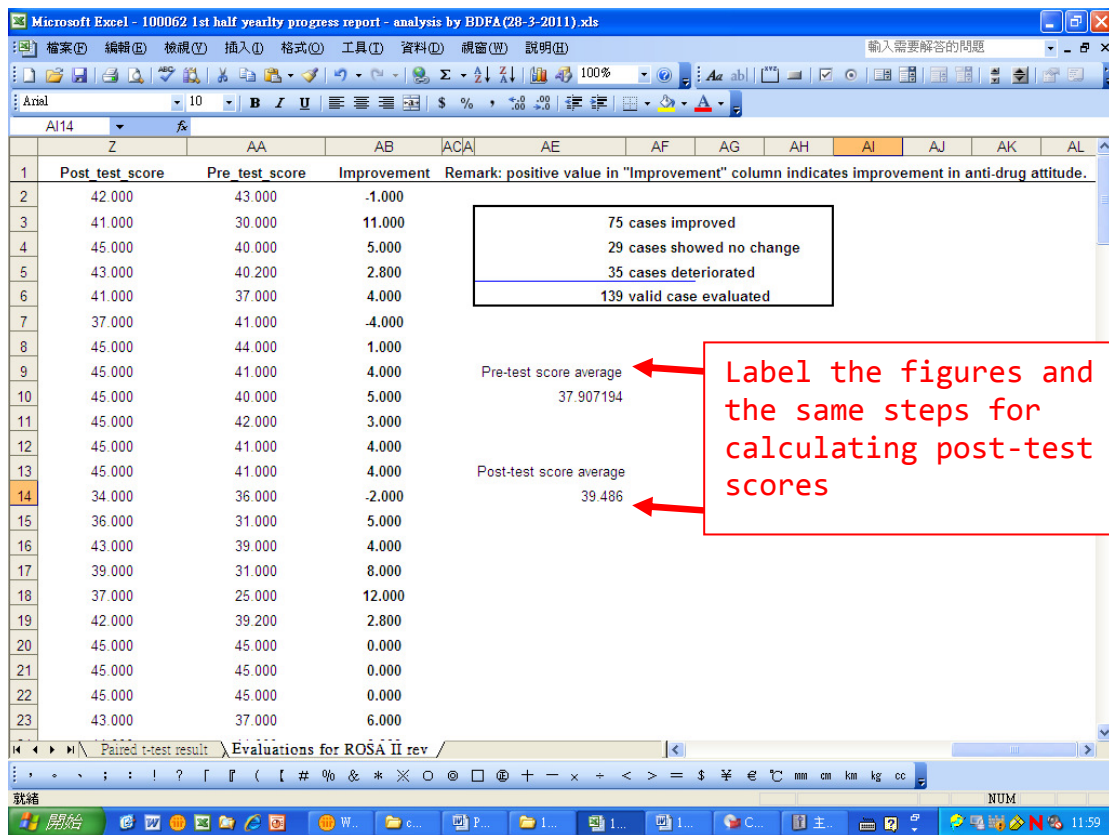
Microsoft Excel - 100062 1st half yearlty progress report - analysis by BDFA(28-3-2011).xls

檔案(F) 編輯(E) 檢視(V) 插入(I) 格式(O) 工具(T) 資料(D) 視窗(W) 說明(H)

輸入需要解答的問題

100%

Arial 10 B I U $ % ,

AI14 fx

| | Z | AA | AB | AC | AD | AE | AF | AG | AH | AI | AJ | AK | AL |
|---|---|---|---|---|---|---|---|---|---|---|---|---|---|
| 1 | Post_test_score | Pre_test_score | Improvement | Remark: positive value in "Improvement" column indicates improvement in anti-drug attitude. | | | | | | | | | |
| 2 | 42.000 | 43.000 | -1.000 | | | | | | | | | | |
| 3 | 41.000 | 30.000 | 11.000 | | | 75 cases improved | | | | | | | |
| 4 | 45.000 | 40.000 | 5.000 | | | 29 cases showed no change | | | | | | | |
| 5 | 43.000 | 40.200 | 2.800 | | | 35 cases deteriorated | | | | | | | |
| 6 | 41.000 | 37.000 | 4.000 | | | 139 valid case evaluated | | | | | | | |
| 7 | 37.000 | 41.000 | -4.000 | | | | | | | | | | |
| 8 | 45.000 | 44.000 | 1.000 | | | | | | | | | | |
| 9 | 45.000 | 41.000 | 4.000 | | | Pre-test score average | | | | | | | |
| 10 | 45.000 | 40.000 | 5.000 | | | 37.907194 | | | | | | | |
| 11 | 45.000 | 42.000 | 3.000 | | | | | | | | | | |
| 12 | 45.000 | 41.000 | 4.000 | | | | | | | | | | |
| 13 | 45.000 | 41.000 | 4.000 | | | Post-test score average | | | | | | | |
| 14 | 34.000 | 36.000 | -2.000 | | | 39.486 | | | | | | | |
| 15 | 36.000 | 31.000 | 5.000 | | | | | | | | | | |
| 16 | 43.000 | 39.000 | 4.000 | | | | | | | | | | |
| 17 | 39.000 | 31.000 | 8.000 | | | | | | | | | | |
| 18 | 37.000 | 25.000 | 12.000 | | | | | | | | | | |
| 19 | 42.000 | 39.200 | 2.800 | | | | | | | | | | |
| 20 | 45.000 | 45.000 | 0.000 | | | | | | | | | | |
| 21 | 45.000 | 45.000 | 0.000 | | | | | | | | | | |
| 22 | 45.000 | 45.000 | 0.000 | | | | | | | | | | |
| 23 | 43.000 | 37.000 | 6.000 | | | | | | | | | | |

Label the figures and the same steps for calculating post-test scores

Paired t-test result | Evaluations for ROSA II rev

就緒 NUM

開始 W... c... P... 1... 1... 1... C... 主... 11:59